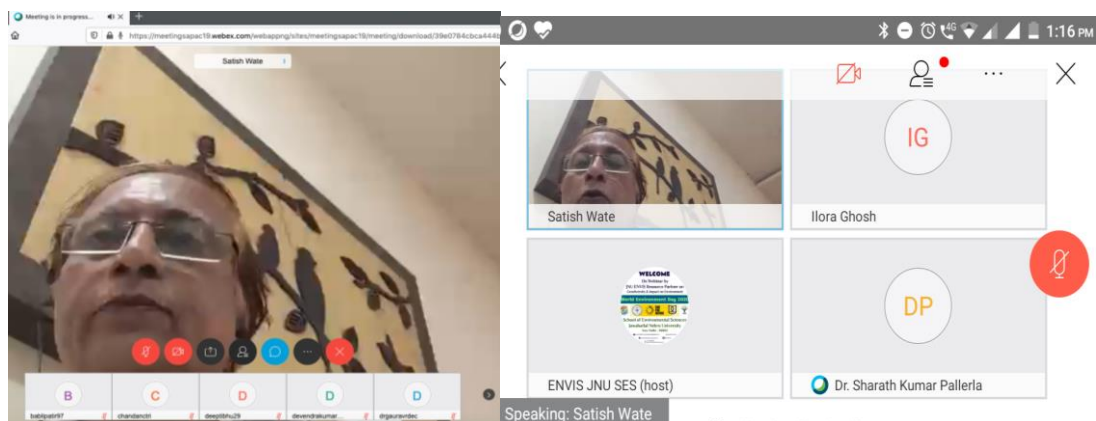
Meeting is in progress...

https://meetingsapac19.webex.com/webappng/sites/meetingsapac19/meeting/download/39e0784cbca444

Satish Wate

B babipatir97
C chandancbl
D deepjibhu29
D devendrakumar...
D drgauravrdec

1:16 PM

IG

Satish Wate

Ilora Ghosh

WELCOME
World Environment Day 2020
School of Environmental Sciences
Jawaharlal Nehru University

DP

ENVIS JNU SES (host)

Dr. Sharath Kumar Pallerla

Speaking: Satish Wate